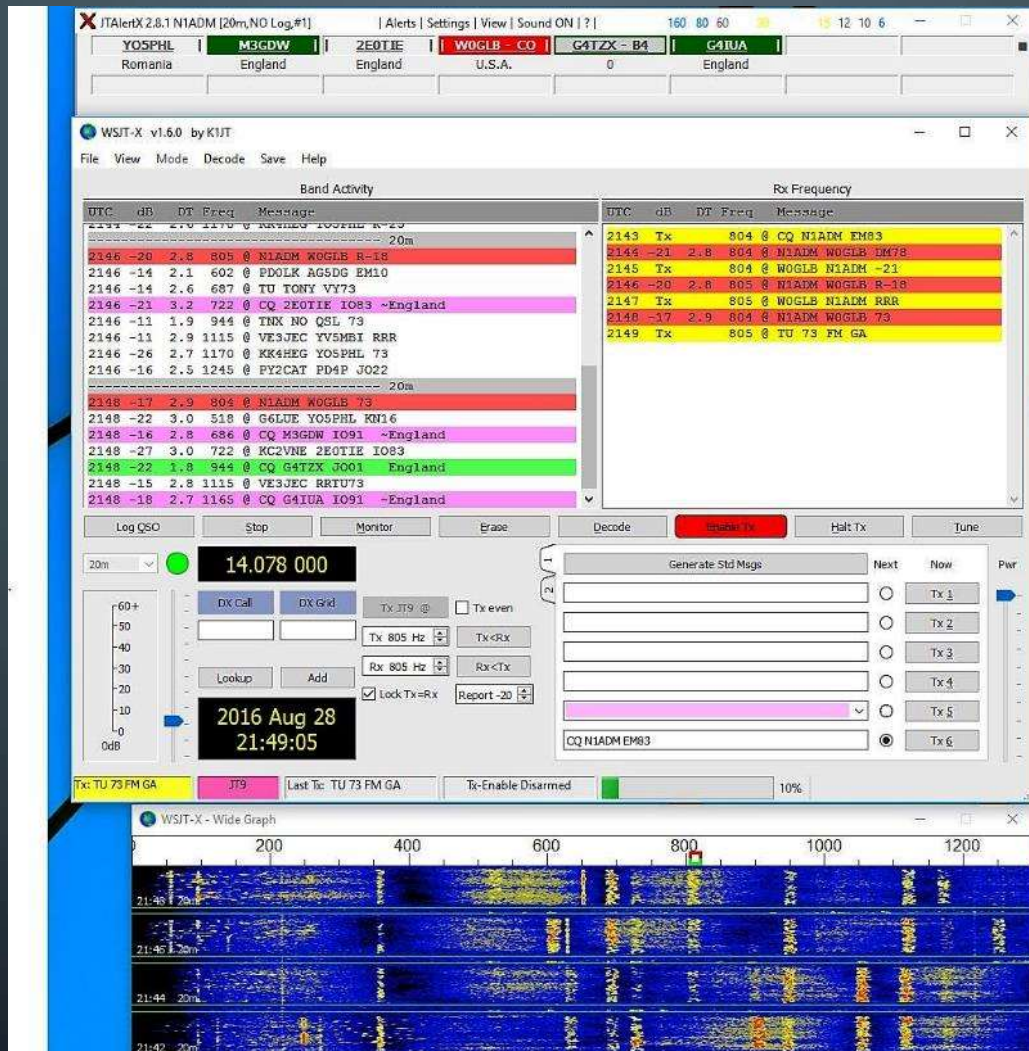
JTAlertX 2.8.1 N1ADM [20m, NO Log, #1] | Alerts | Settings | View | Sound ON | ? | 160 80 60 30 15 12 10 6

YO5PHL | M3GDW | 2E0TIE | W0GLB - CQ | G4TZX - B4 | G4IUA
Romania | England | England | U.S.A. | 0 | England

WSJT-X v1.6.0 by K1JT

File View Mode Decode Save Help

Band Activity

UTC dB DT Freq Message
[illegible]
20m
2146 -20 2.8 805 @ N1ADM W0GLB R-18
2146 -14 2.1 602 @ PD0LK AG5DG EM10
2146 -14 2.6 687 @ TU TONY VY73
2146 -21 3.2 722 @ CQ 2E0TIE IO83 ~England
2146 -11 1.9 944 @ TNX NO QSL 73
2146 -11 2.9 1115 @ VE3JEC YV5MBI RRR
2146 -26 2.7 1170 @ KK4HEG YO5PHL 73
2146 -16 2.5 1245 @ PY2CAT PD4P JO22
20m
2148 -17 2.9 804 @ N1ADM W0GLB 73
2148 -22 3.0 518 @ G6LUE YO5PHL KN16
2148 -16 2.8 686 @ CQ M3GDW IO91 ~England
2148 -27 3.0 722 @ KC2VNE 2E0TIE IO83
2148 -22 1.8 944 @ CQ G4TZX JO01 England
2148 -15 2.8 1115 @ VE3JEC RRTU73
2148 -18 2.7 1165 @ CQ G4IUA IO91 ~England

Rx Frequency

UTC dB DT Freq Message
2143 Tx 804 @ CQ N1ADM EM83
2144 -21 2.8 804 @ N1ADM W0GLB DM78
2145 Tx 804 @ W0GLB N1ADM -21
2146 -20 2.8 805 @ N1ADM W0GLB R-18
2147 Tx 805 @ W0GLB N1ADM RRR
2148 -17 2.9 804 @ N1ADM W0GLB 73
2149 Tx 805 @ TU 73 FM GA

Log QSO | Stop | Monitor | Erase | Decode | Enable Tx | Halt Tx | Tune

20m 14.078 000

DX Call DX Grid Tx JT9 @ Tx even
Tx 805 Hz Tx<Rx
Rx 805 Hz Rx<Tx
Lookup Add Lock Tx=Rx Report -20

60+ 50 40 30 20 10 0 0dB

2016 Aug 28
21:49:05

1 2
Generate Std Msgs Next Now Pwr
Tx 1
Tx 2
Tx 3
Tx 4
Tx 5
CQ N1ADM EM83 Tx 6

Tx: TU 73 FM GA | JT9 | Last Tx: TU 73 FM GA | Tx-Enable Disarmed | 10%

WSJT-X - Wide Graph
200 400 600 800 1000 1200
21:48 20m
21:46 20m
21:44 20m
21:42 20m